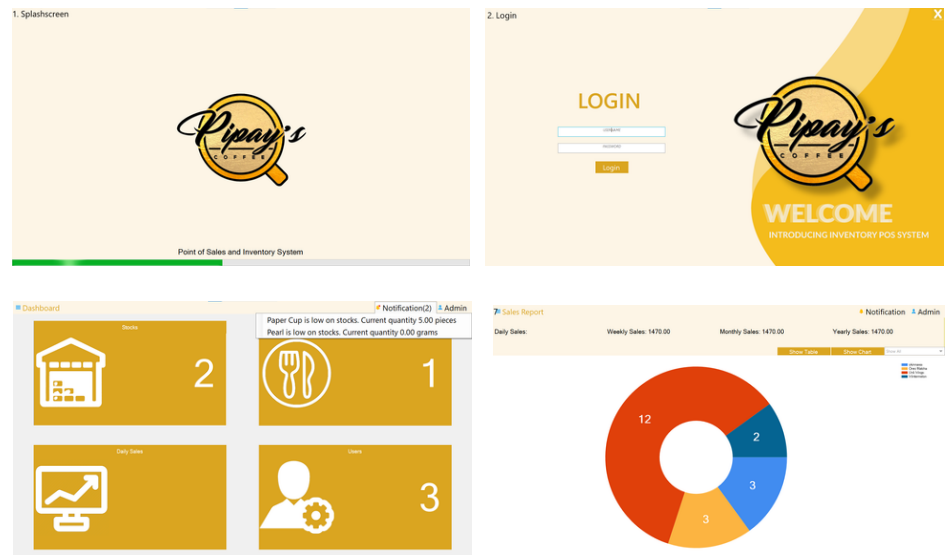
1. Splashscreen

Pipay's
COFFEE

Point of Sales and Inventory System

2. Login

×

LOGIN

USERNAME

PASSWORD

Login

Pipay's
COFFEE

WELCOME

INTRODUCING INVENTORY POS SYSTEM

Dashboard

Notification(2)

Admin

Paper Cup is low on stocks. Current quantity 5.00 pieces

Pearl is low on stocks. Current quantity 0.00 grams

Stocks

2

1

Daily Sales

Users

3

Sales Report

Notification

Admin

Daily Sales:

Weekly Sales: 1470.00

Monthly Sales: 1470.00

Yearly Sales: 1470.00

Show Table

Show Chart

Show All

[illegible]

12

2

3

3